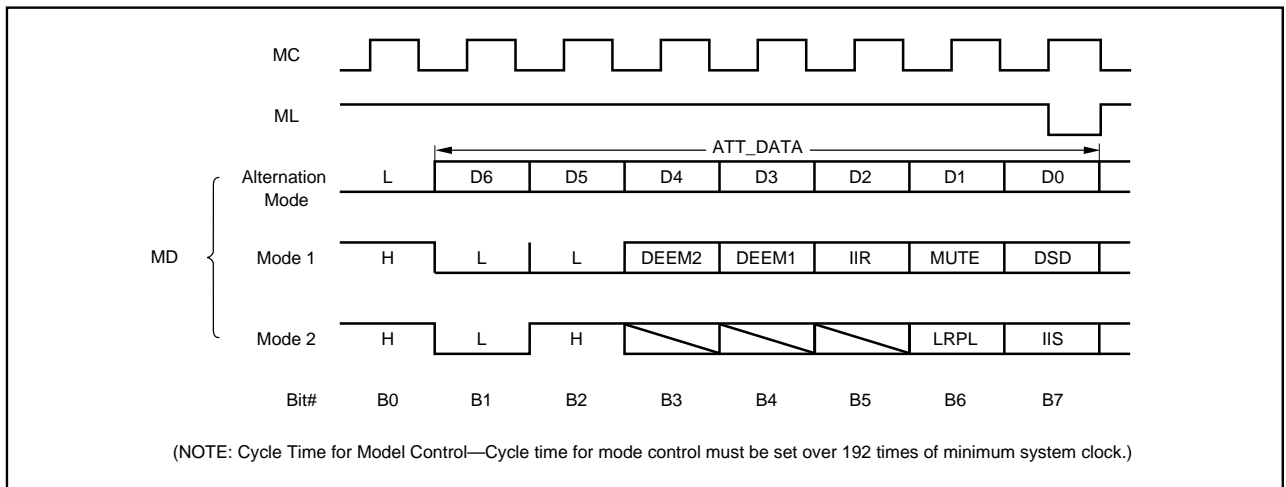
MC

ML

ATT_DATA

MD

| | B0 | B1 | B2 | B3 | B4 | B5 | B6 | B7 |
|---|---|---|---|---|---|---|---|---|
| Alternation Mode | L | D6 | D5 | D4 | D3 | D2 | D1 | D0 |
| Mode 1 | H | L | L | DEEM2 | DEEM1 | IIR | MUTE | DSD |
| Mode 2 | H | L | H | | | | LRPL | IIS |
| Bit# | B0 | B1 | B2 | B3 | B4 | B5 | B6 | B7 |

(NOTE: Cycle Time for Model Control—Cycle time for mode control must be set over 192 times of minimum system clock.)